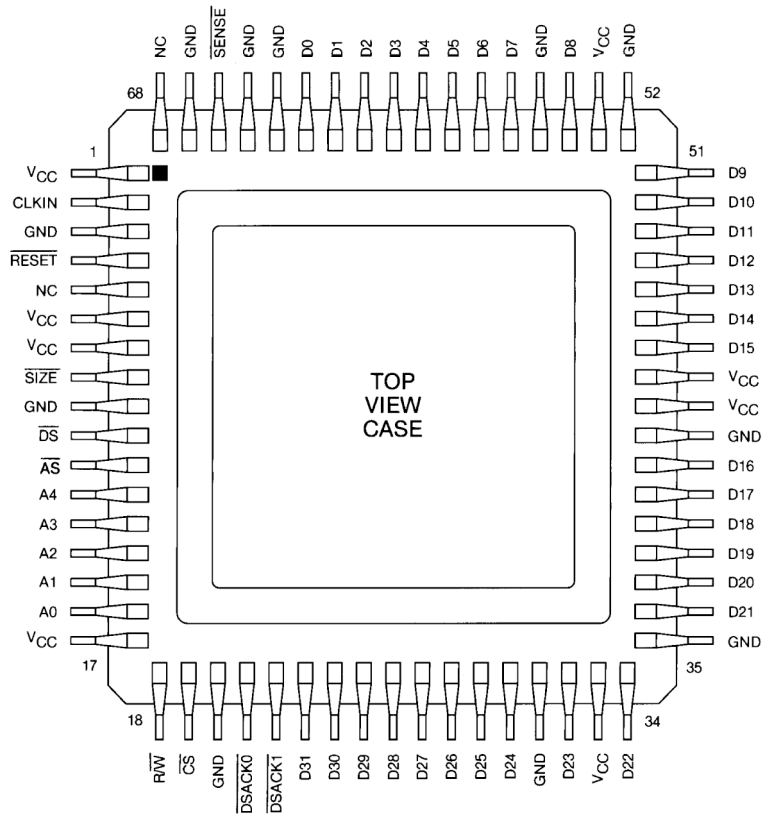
NC GND $\overline{SENSE}$ GND GND D0 D1 D2 D3 D4 D5 D6 D7 GND D8 $V_{CC}$ GND

68 52

1 51

$V_{CC}$
CLKIN
GND
$\overline{RESET}$
NC
$V_{CC}$
$V_{CC}$
$\overline{SIZE}$
GND
$\overline{DS}$
$\overline{AS}$
A4
A3
A2
A1
A0
$V_{CC}$

D9
D10
D11
D12
D13
D14
D15
$V_{CC}$
$V_{CC}$
GND
D16
D17
D18
D19
D20
D21
GND

TOP
VIEW
CASE

17 35

18 34

$R/\overline{W}$ $\overline{CS}$ GND $\overline{DSACK0}$ $\overline{DSACK1}$ D31 D30 D29 D28 D27 D26 D25 D24 GND D23 $V_{CC}$ D22